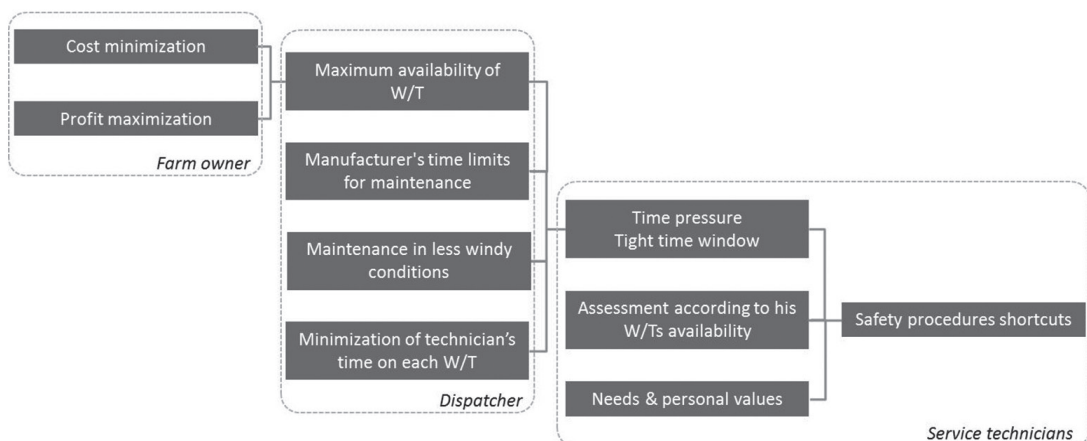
Cost minimization

Profit maximization

*Farm owner*

Maximum availability of W/T

Manufacturer's time limits for maintenance

Maintenance in less windy conditions

Minimization of technician's time on each W/T

*Dispatcher*

Time pressure
Tight time window

Assessment according to his W/Ts availability

Needs & personal values

Safety procedures shortcuts

*Service technicians*